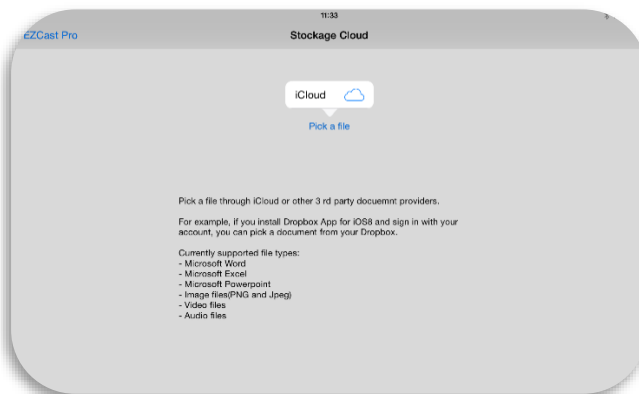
11:33

EZCast Pro

Stockage Cloud

iCloud

Pick a file

Pick a file through iCloud or other 3 rd party docuemnt providers.

For example, if you install Dropbox App for iOS8 and sign in with your account, you can pick a document from your Dropbox.

Currently supported file types:
- Microsoft Word
- Microsoft Excel
- Microsoft Powerpoint
- Image files(PNG and Jpeg)
- Video files
- Audio files